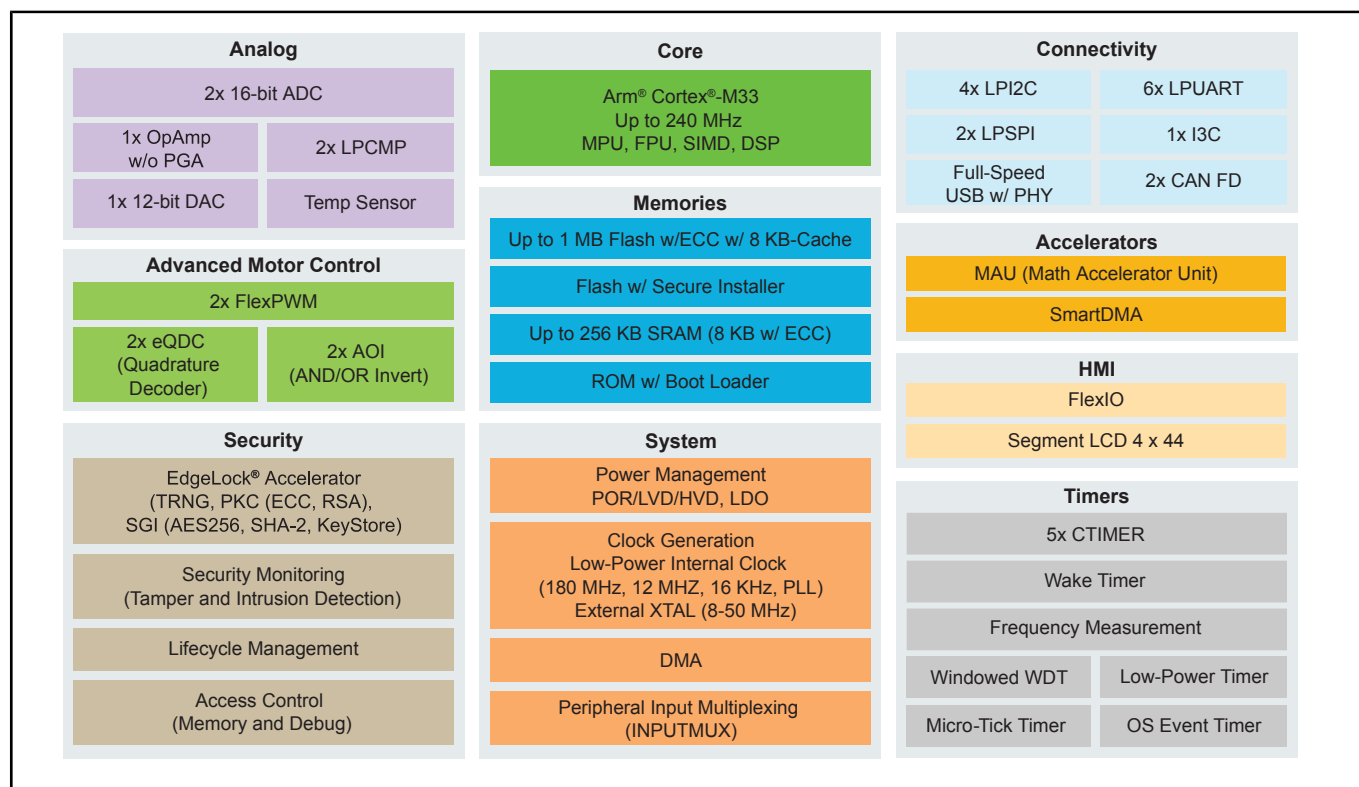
Analog

2x 16-bit ADC

1x OpAmp w/o PGA

2x LPCMP

1x 12-bit DAC

Temp Sensor

Advanced Motor Control

2x FlexPWM

2x eQDC (Quadrature Decoder)

2x AOI (AND/OR Invert)

Security

EdgeLock® Accelerator (TRNG, PKC (ECC, RSA), SGI (AES256, SHA-2, KeyStore)

Security Monitoring (Tamper and Intrusion Detection)

Lifecycle Management

Access Control (Memory and Debug)

Core

Arm® Cortex®-M33 Up to 240 MHz MPU, FPU, SIMD, DSP

Memories

Up to 1 MB Flash w/ECC w/ 8 KB-Cache

Flash w/ Secure Installer

Up to 256 KB SRAM (8 KB w/ ECC)

ROM w/ Boot Loader

System

Power Management POR/LVD/HVD, LDO

Clock Generation Low-Power Internal Clock (180 MHz, 12 MHZ, 16 KHz, PLL) External XTAL (8-50 MHz)

DMA

Peripheral Input Multiplexing (INPUTMUX)

Connectivity

4x LPI2C

6x LPUART

2x LPSPI

1x I3C

Full-Speed USB w/ PHY

2x CAN FD

Accelerators

MAU (Math Accelerator Unit)

SmartDMA

HMI

FlexIO

Segment LCD 4 x 44

Timers

5x CTIMER

Wake Timer

Frequency Measurement

Windowed WDT

Low-Power Timer

Micro-Tick Timer

OS Event Timer